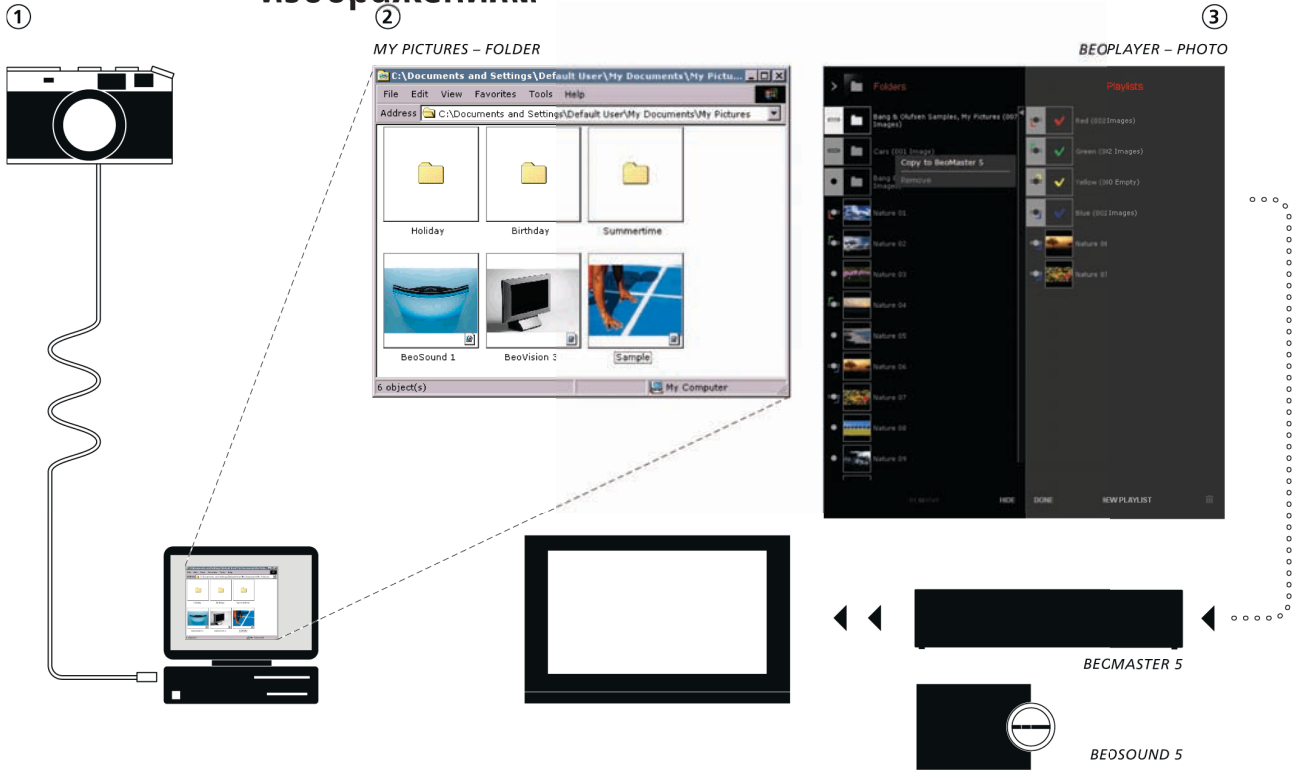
изображений

1

2

MY PICTURES – FOLDER

C:\Documents and Settings\Default User\My Documents\My Pictu...

File Edit View Favorites Tools Help

Address C:\Documents and Settings\Default User\My Documents\My Pictures

Holiday

Birthday

Summertime

BeoSound 1

BeoVision 3

Sample

6 object(s)

My Computer

3

BEOPLAYER – PHOTO

Folders

Playlists

Bang & Olufsen Samples, My Pictures (007 Images)

Cars (001 Image)

Copy to BeoMaster 5

Remove

Bang

Red (002 Images)

Green (002 Images)

Yellow (000 Empty)

Blue (002 Images)

Nature 01

Nature 02

Nature 03

Nature 04

Nature 05

Nature 06

Nature 07

Nature 08

Nature 09

Nature 04

Nature 07

HIDE

DONE

NEW PLAYLIST

BEOMASTER 5

BEOSOUND 5